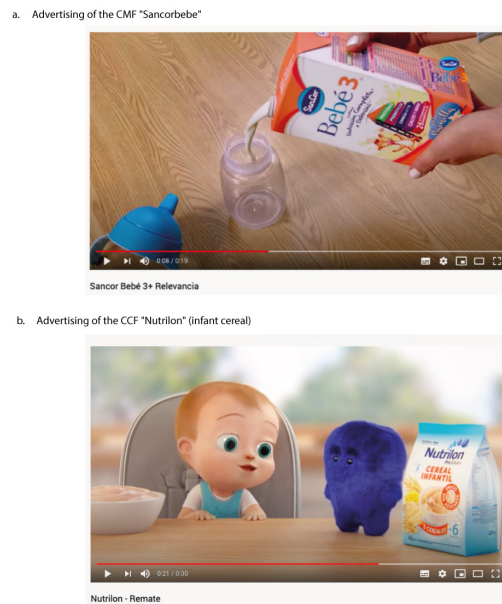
a. Advertising of the CMF "Sancorbebe"

SanCor
Bebé 3

0:08 / 0:19

Sancor Bebé 3+ Relevancia

b. Advertising of the CCF "Nutrilon" (infant cereal)

Nutrilon
CEREAL INFANTIL

0:21 / 0:30

Nutrilon - Remate